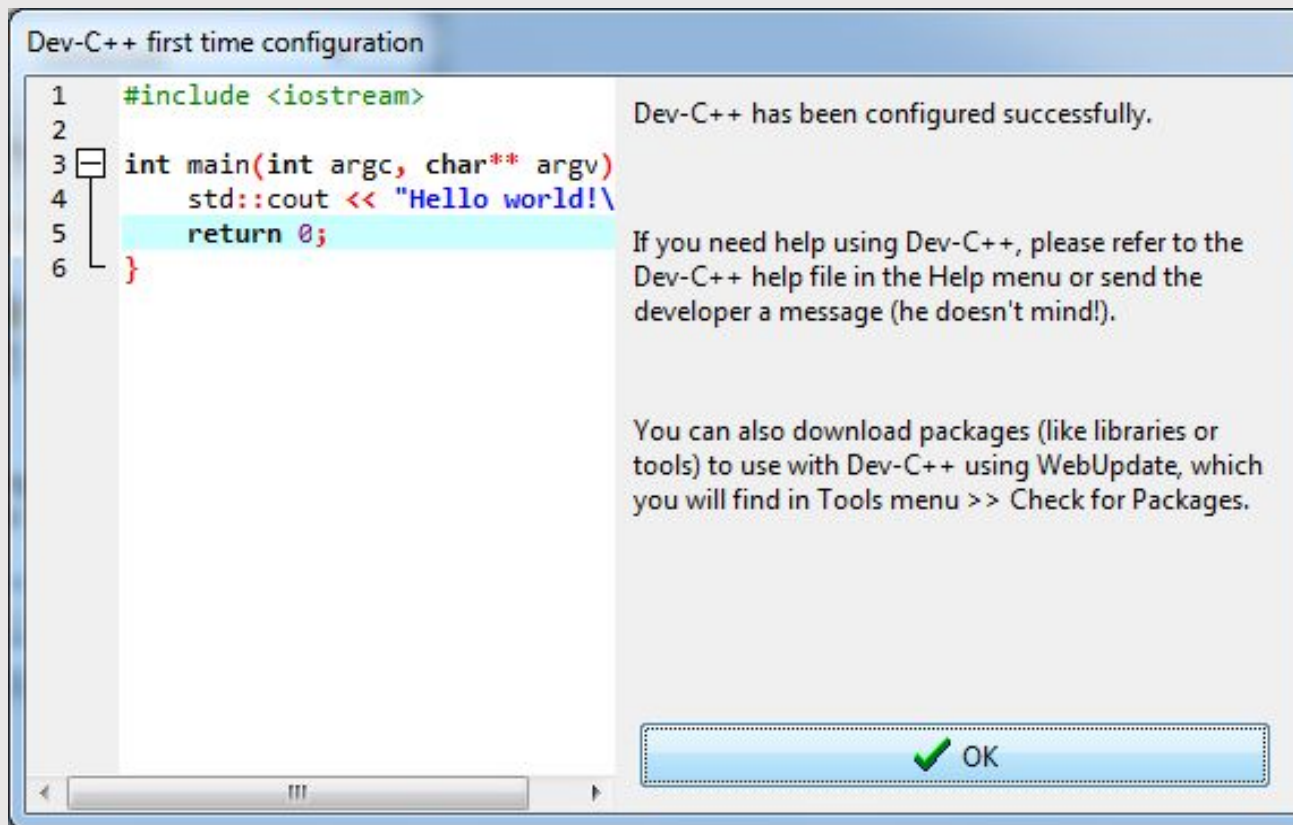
Dev-C++ first time configuration

1 #include <iostream>
2
3 int main(int argc, char** argv)
4 std::cout << "Hello world!\
5 return 0;
6 }

Dev-C++ has been configured successfully.

If you need help using Dev-C++, please refer to the Dev-C++ help file in the Help menu or send the developer a message (he doesn't mind!).

You can also download packages (like libraries or tools) to use with Dev-C++ using WebUpdate, which you will find in Tools menu >> Check for Packages.

OK